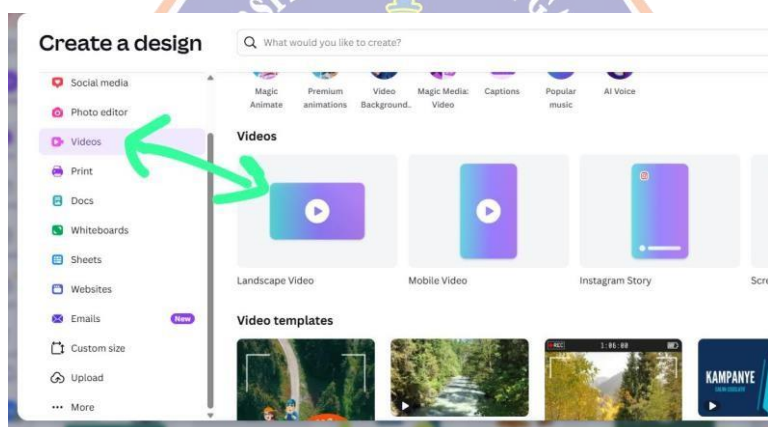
Create a design

What would you like to create?

Social media
Photo editor
Videos
Print
Docs
Whiteboards
Sheets
Websites
Emails New
Custom size
Upload
More

Magic Animate
Premium animations
Video Background..
Magic Media: Video
Captions
Popular music
AI Voice

Videos

Landscape Video
Mobile Video
Instagram Story
Scre

Video templates

REC 1:06:00

KAMPANYE